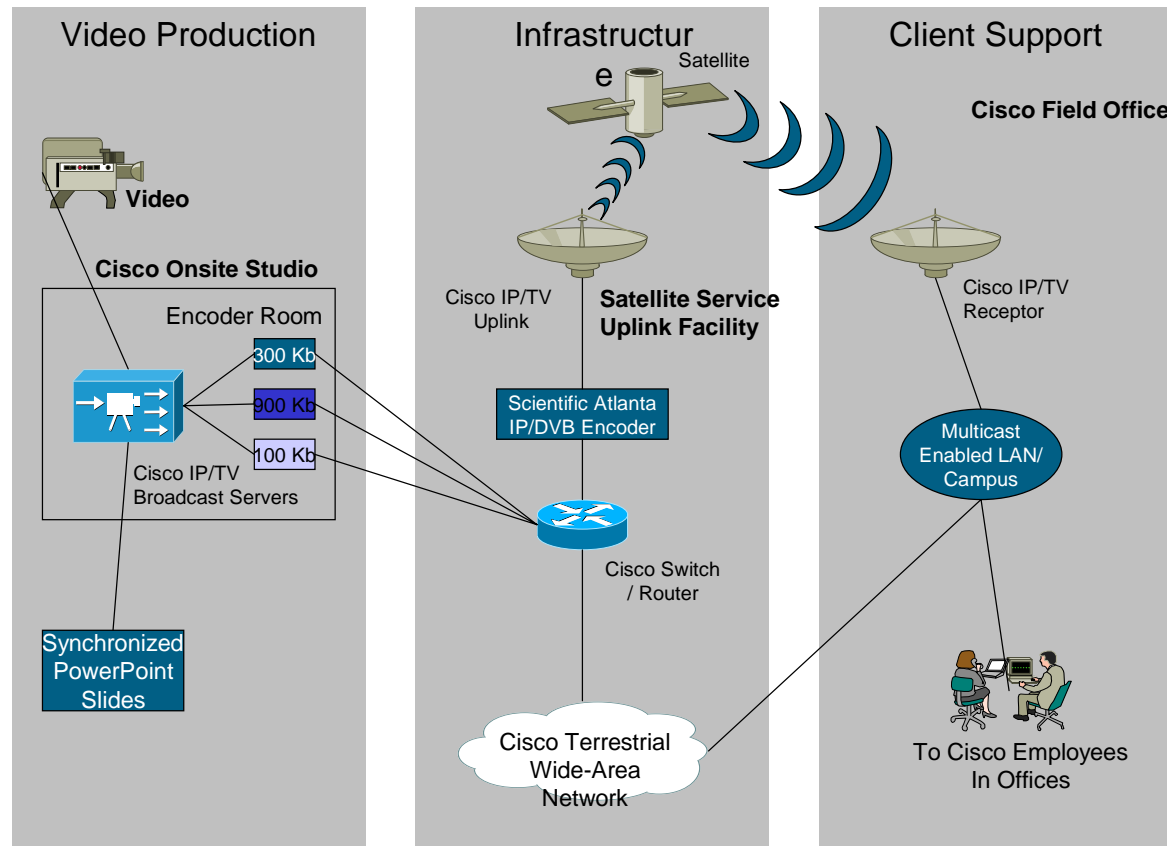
Video Production

Video

Cisco Onsite Studio

Encoder Room

300 Kb

900 Kb

100 Kb

Cisco IP/TV Broadcast Servers

Synchronized PowerPoint Slides

Infrastructur e

Satellite

Cisco IP/TV Uplink

Satellite Service Uplink Facility

Scientific Atlanta IP/DVB Encoder

Cisco Switch / Router

Cisco Terrestrial Wide-Area Network

Client Support

Cisco Field Office

Cisco IP/TV Receptor

Multicast Enabled LAN/ Campus

To Cisco Employees In Offices